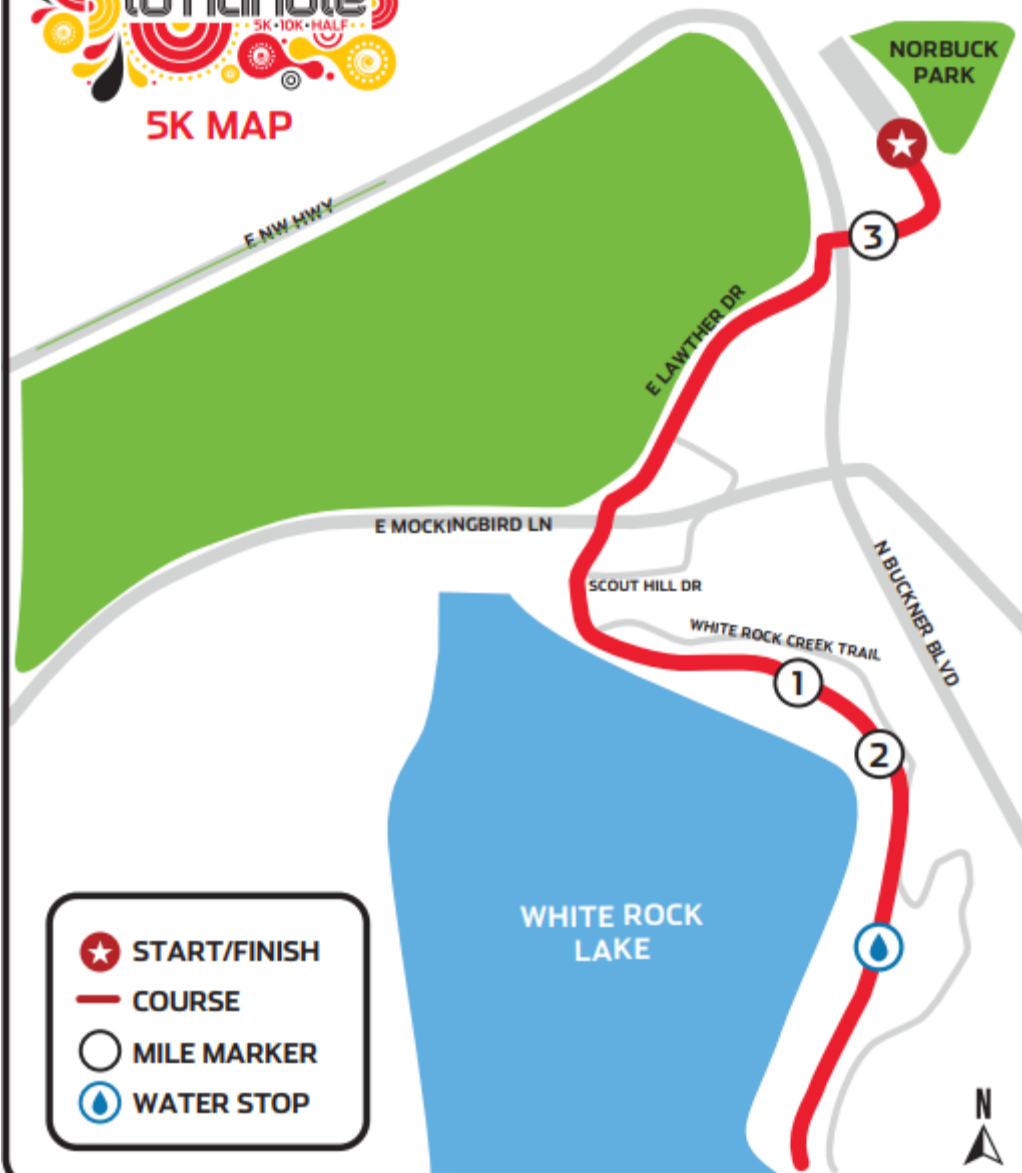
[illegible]
5K • 10K • HALF

5K MAP

NORBUCK PARK

E NW HWY

3

E LAWTHER DR

E MOCKINGBIRD LN

N BUCKNER BLVD

SCOUT HILL DR

WHITE ROCK CREEK TRAIL

1

2

WHITE ROCK LAKE

START/FINISH
COURSE
MILE MARKER
WATER STOP

N